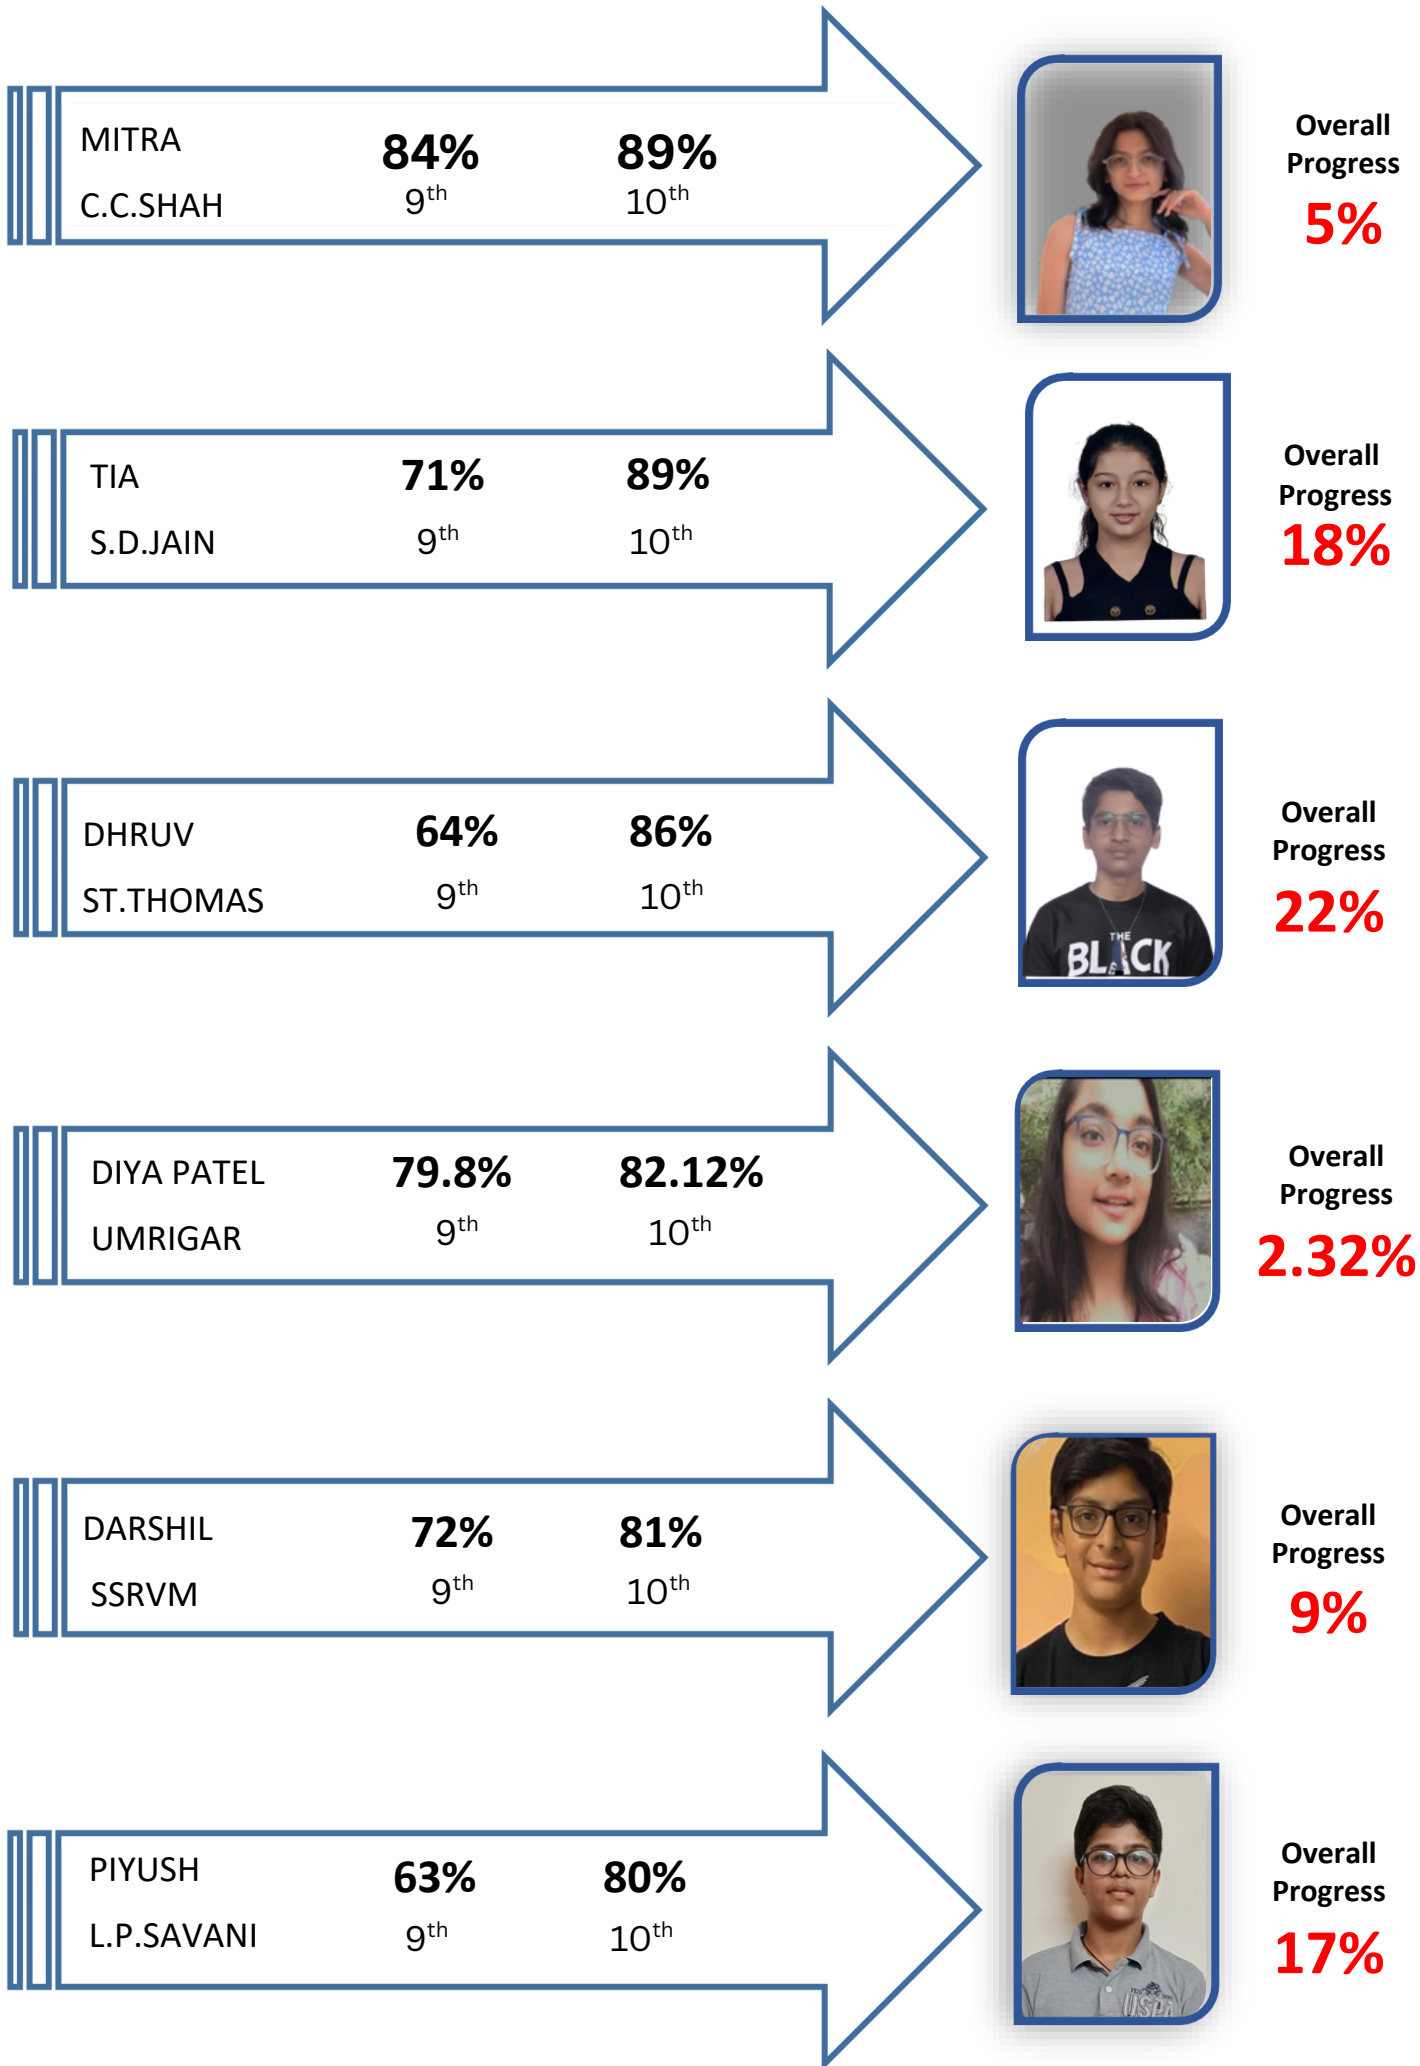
MITRA
C.C.SHAH
84%
$9^{th}$
89%
$10^{th}$
Overall Progress
5%

TIA
S.D.JAIN
71%
$9^{th}$
89%
$10^{th}$
Overall Progress
18%

DHRUV
ST.THOMAS
64%
$9^{th}$
86%
$10^{th}$
THE BLACK
Overall Progress
22%

DIYA PATEL
UMRIGAR
79.8%
$9^{th}$
82.12%
$10^{th}$
Overall Progress
2.32%

DARSHIL
SSRVM
72%
$9^{th}$
81%
$10^{th}$
Overall Progress
9%

PIYUSH
L.P.SAVANI
63%
$9^{th}$
80%
$10^{th}$
USPA
Overall Progress
17%